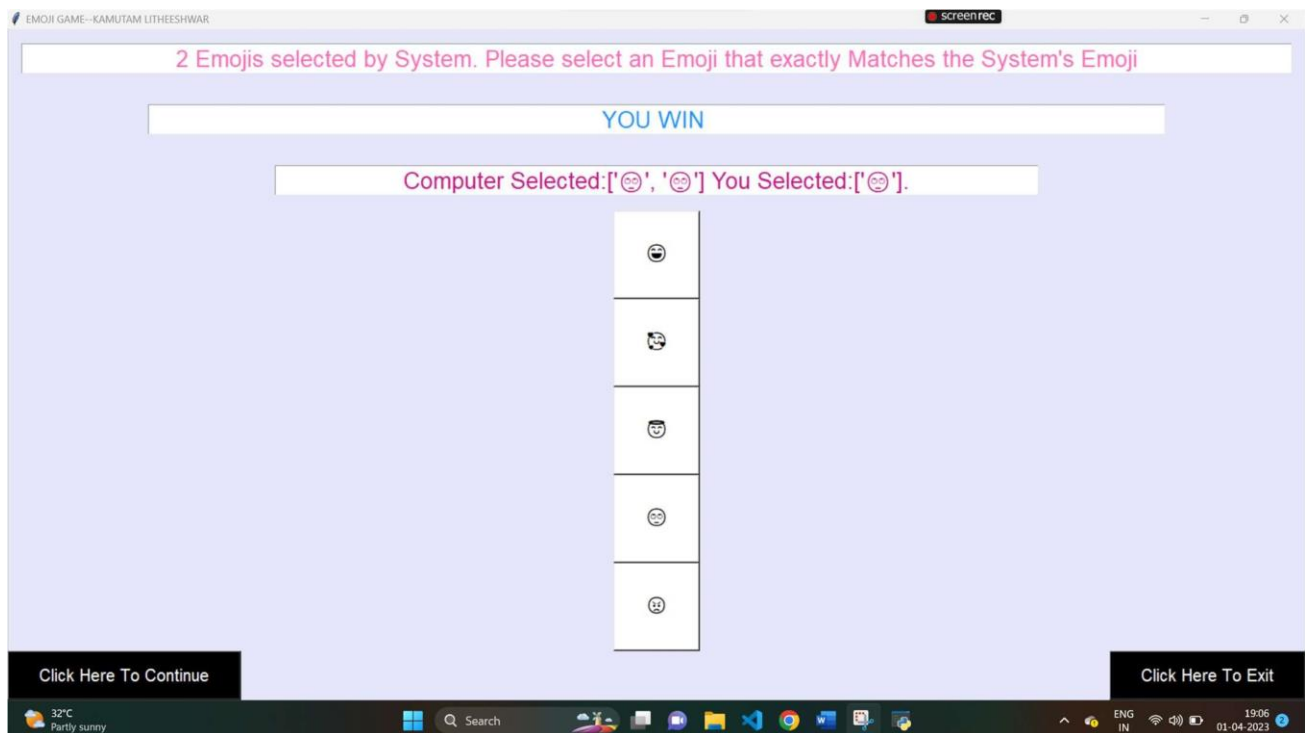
EMOJI GAME--KAMUTAM LITHEESHWAR

screenrec

2 Emojis selected by System. Please select an Emoji that exactly Matches the System's Emoji

YOU WIN

Computer Selected:['😌', '😌'] You Selected:['😌'].

😄

🤪

😇

😌

😣

Click Here To Continue

Click Here To Exit

32°C
Partly sunny

Search

ENG
IN

19:06
01-04-2023